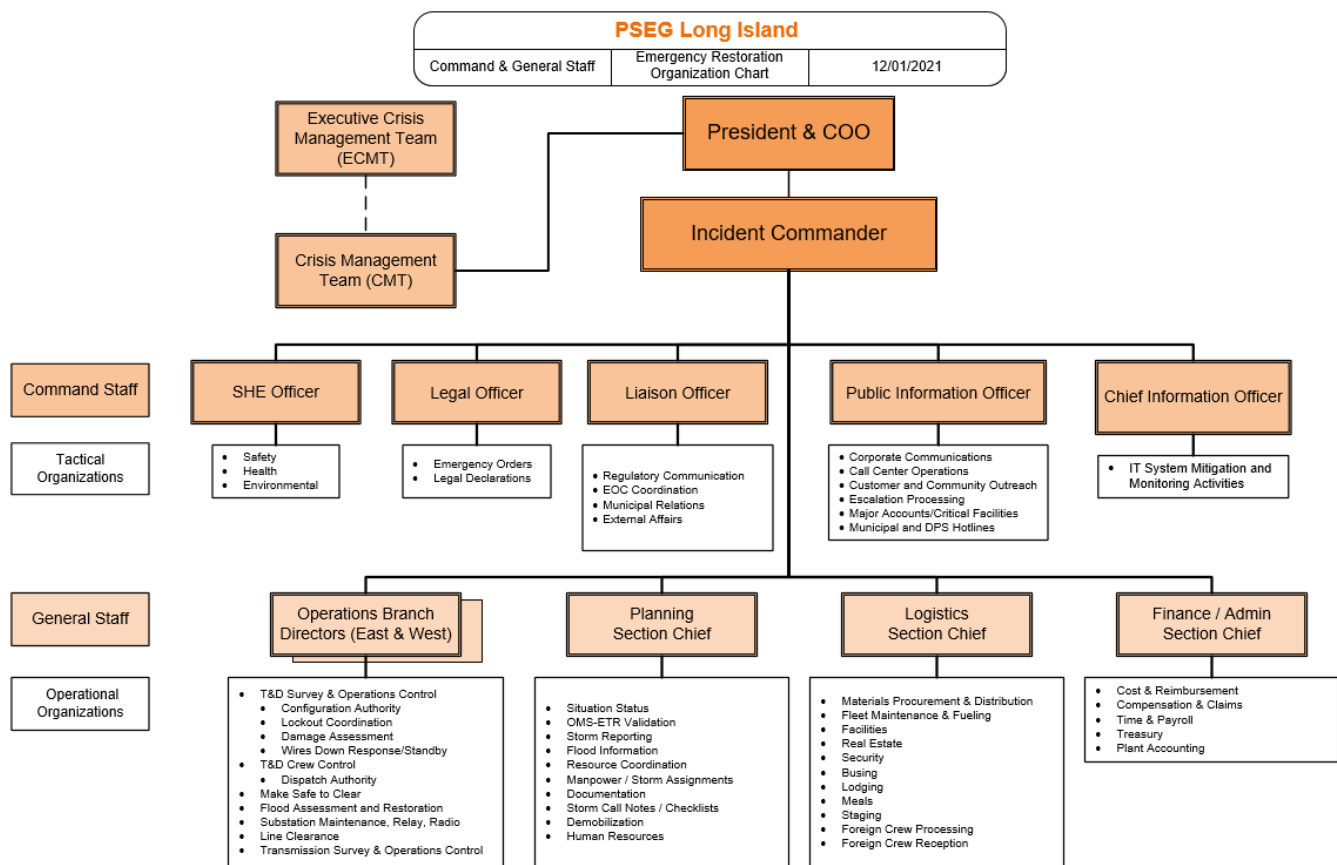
PSEG Long Island

| Command & General Staff | Emergency Restoration Organization Chart | 12/01/2021 |
|---|---|---|

Executive Crisis Management Team (ECMT)

Crisis Management Team (CMT)

President & COO

Incident Commander

Command Staff

Tactical Organizations

SHE Officer
- Safety
- Health
- Environmental

Legal Officer
- Emergency Orders
- Legal Declarations

Liaison Officer
- Regulatory Communication
- EOC Coordination
- Municipal Relations
- External Affairs

Public Information Officer
- Corporate Communications
- Call Center Operations
- Customer and Community Outreach
- Escalation Processing
- Major Accounts/Critical Facilities
- Municipal and DPS Hotlines

Chief Information Officer
- IT System Mitigation and Monitoring Activities

General Staff

Operational Organizations

Operations Branch Directors (East & West)
- T&D Survey & Operations Control
  - Configuration Authority
  - Lockout Coordination
  - Damage Assessment
  - Wires Down Response/Standby
- T&D Crew Control
  - Dispatch Authority
- Make Safe to Clear
- Flood Assessment and Restoration
- Substation Maintenance, Relay, Radio
- Line Clearance
- Transmission Survey & Operations Control

Planning Section Chief
- Situation Status
- OMS-ETR Validation
- Storm Reporting
- Flood Information
- Resource Coordination
- Manpower / Storm Assignments
- Documentation
- Storm Call Notes / Checklists
- Demobilization
- Human Resources

Logistics Section Chief
- Materials Procurement & Distribution
- Fleet Maintenance & Fueling
- Facilities
- Real Estate
- Security
- Busing
- Lodging
- Meals
- Staging
- Foreign Crew Processing
- Foreign Crew Reception

Finance / Admin Section Chief
- Cost & Reimbursement
- Compensation & Claims
- Time & Payroll
- Treasury
- Plant Accounting